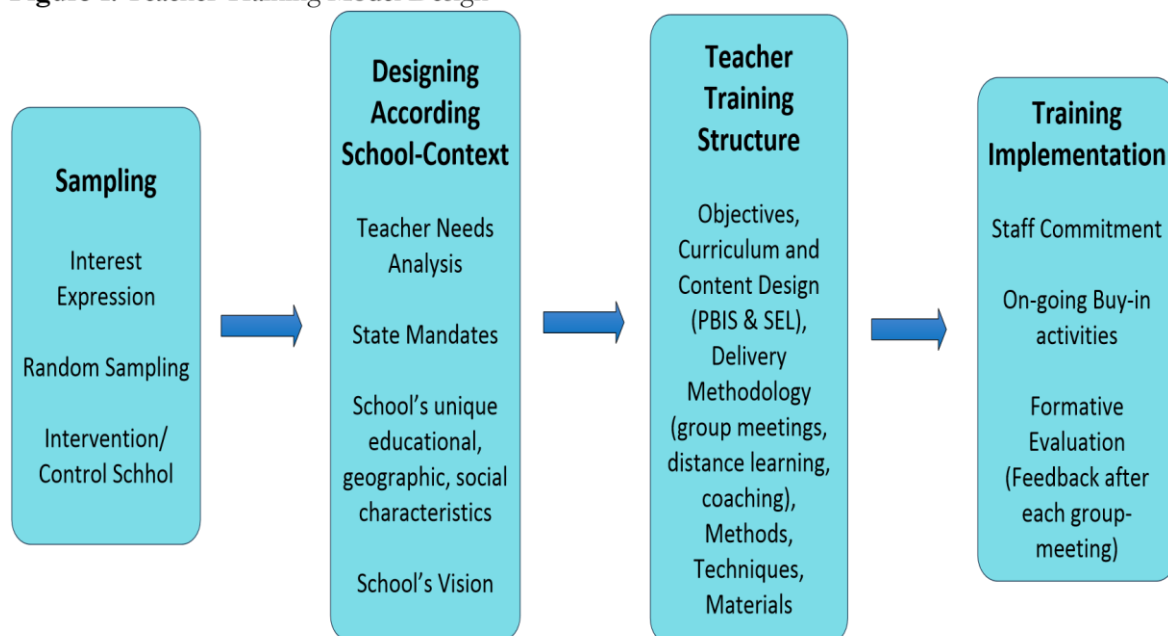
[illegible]

Sampling

Interest Expression

Random Sampling

Intervention/ Control Schhol

Designing According School-Context

Teacher Needs Analysis

State Mandates

School's unique educational, geographic, social characteristics

School's Vision

Teacher Training Structure

Objectives, Curriculum and Content Design (PBIS & SEL), Delivery Methodology (group meetings, distance learning, coaching), Methods, Techniques, Materials

Training Implementation

Staff Commitment

On-going Buy-in activities

Formative Evaluation (Feedback after each group-meeting)